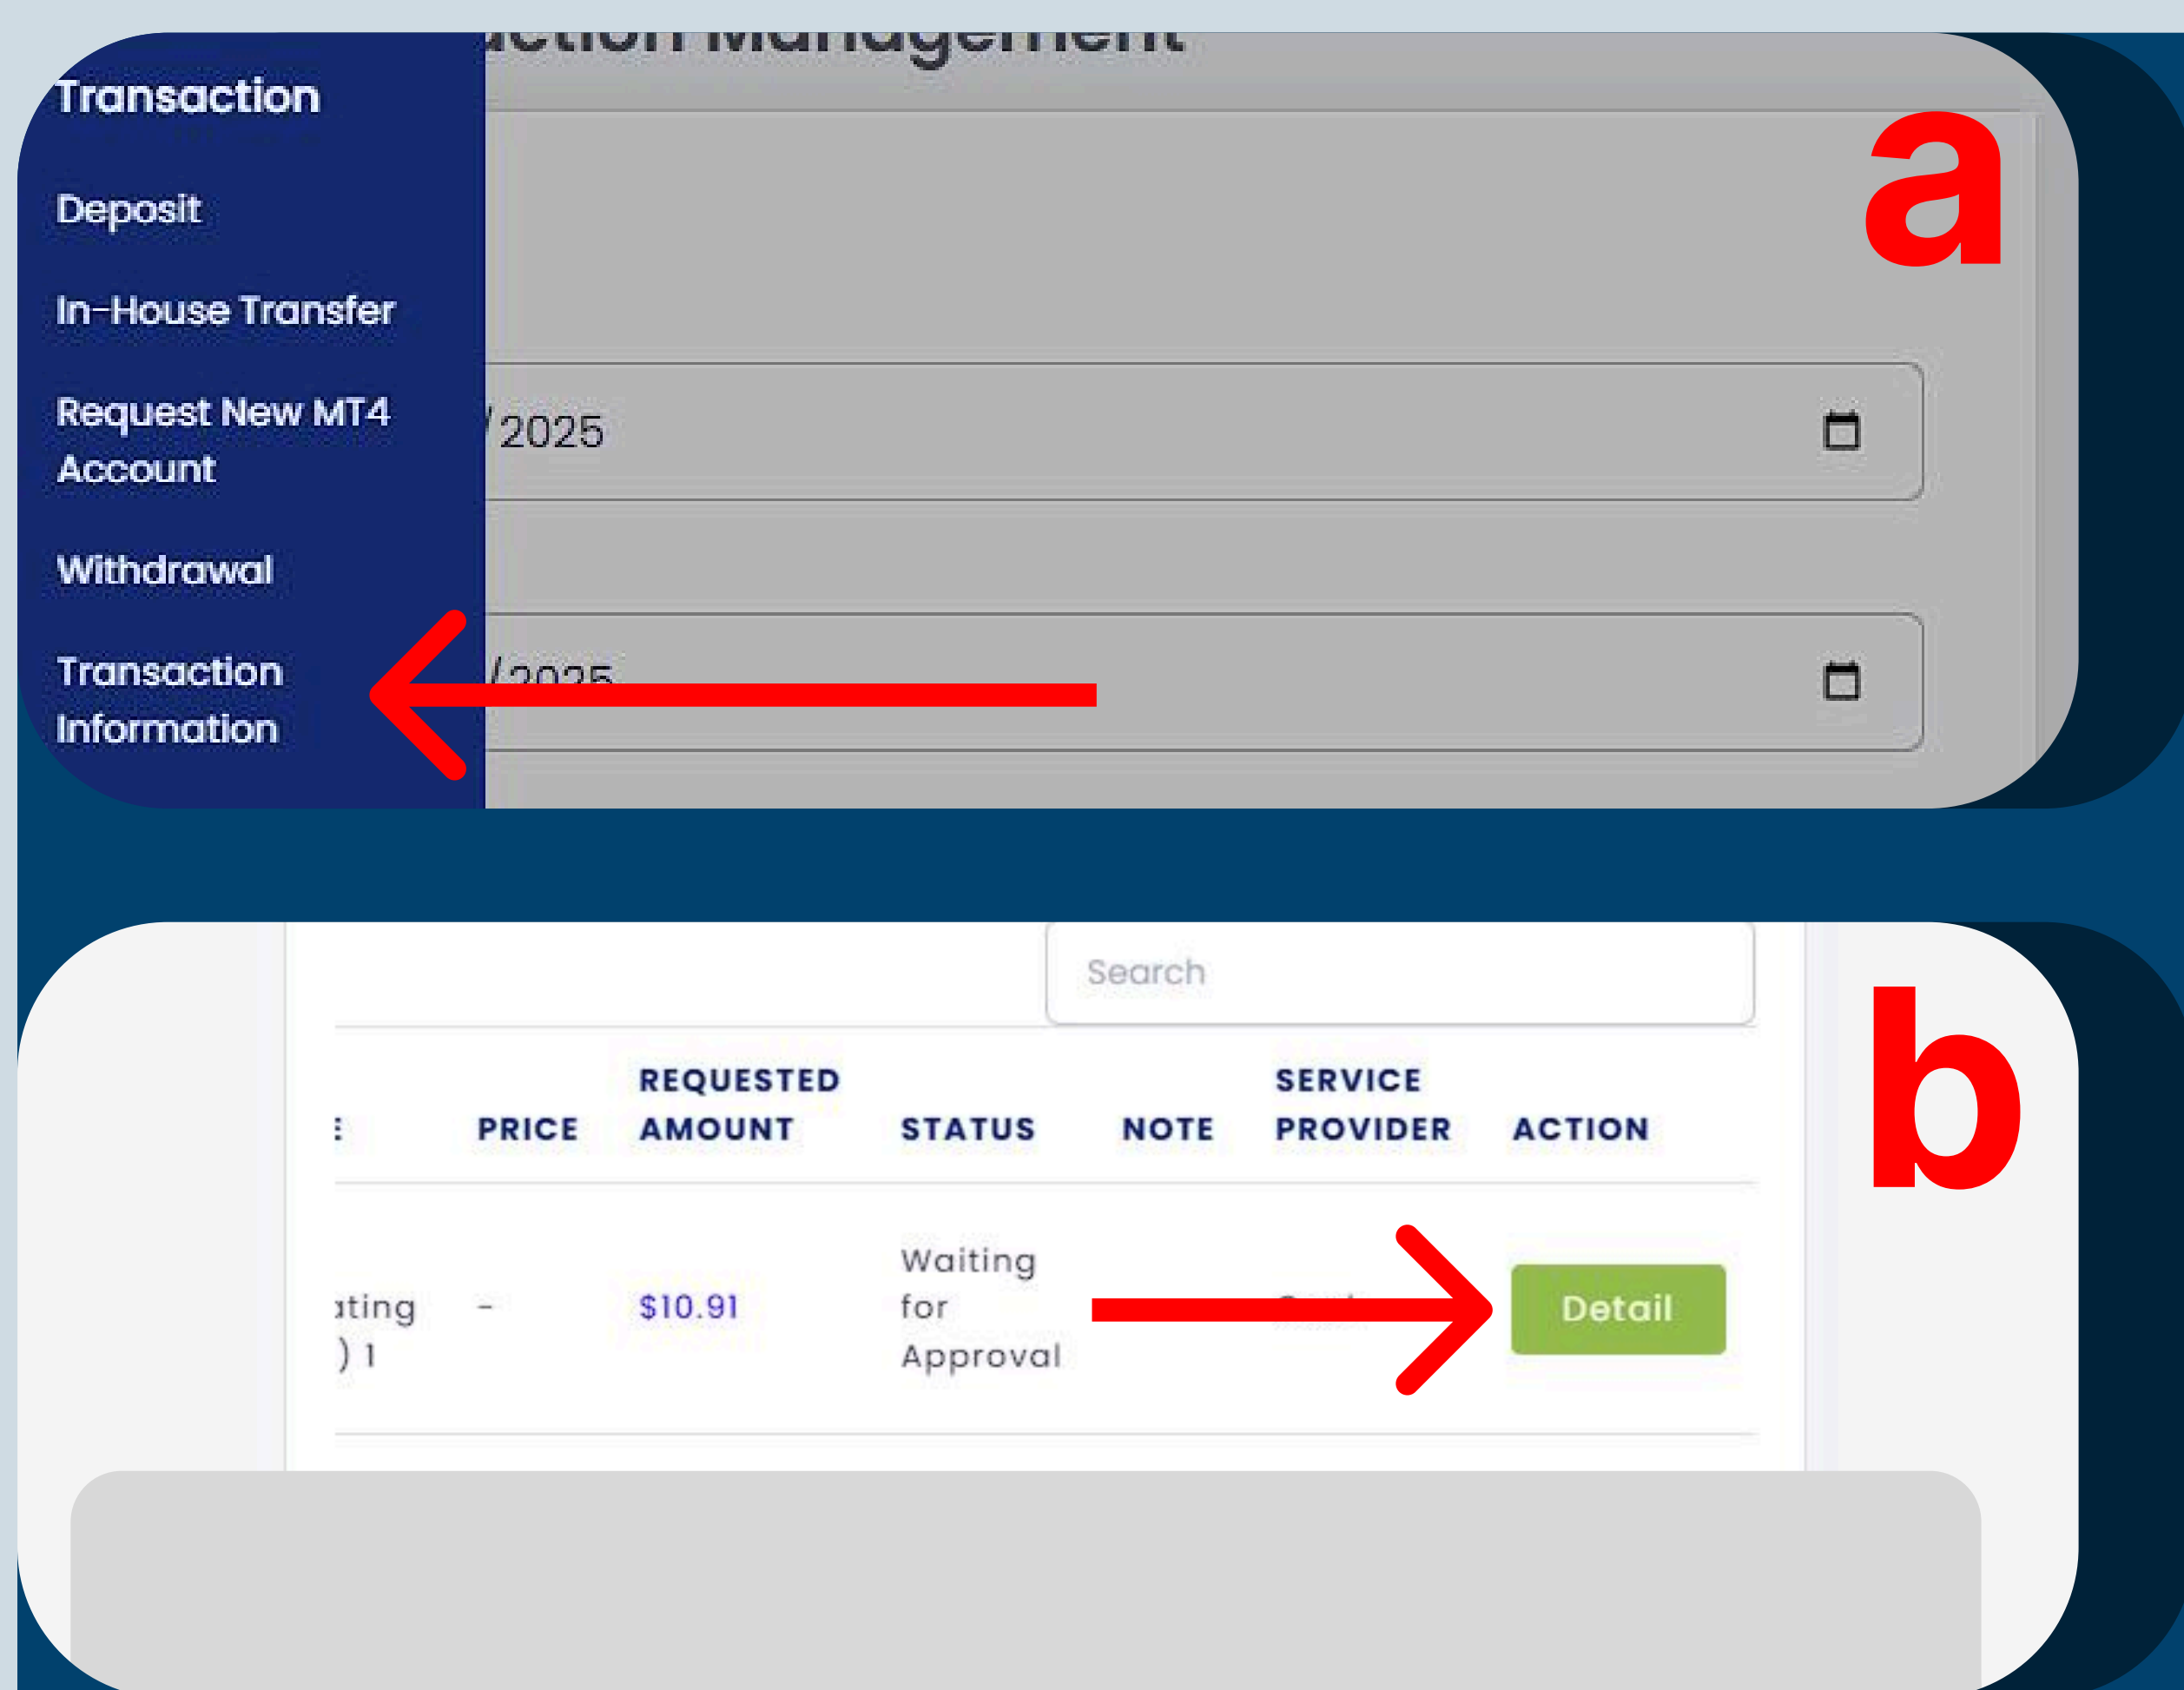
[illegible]ction Management

Transaction

Deposit

In-House Transfer

Request New MT4 Account

Withdrawal

Transaction Information

/2025

/2025

a

Search

| : | PRICE | REQUESTED AMOUNT | STATUS | NOTE | SERVICE PROVIDER | ACTION |
|---|---|---|---|---|---|---|
| ıting ) 1 | - | $10.91 | Waiting for Approval | | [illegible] | Detail |

b